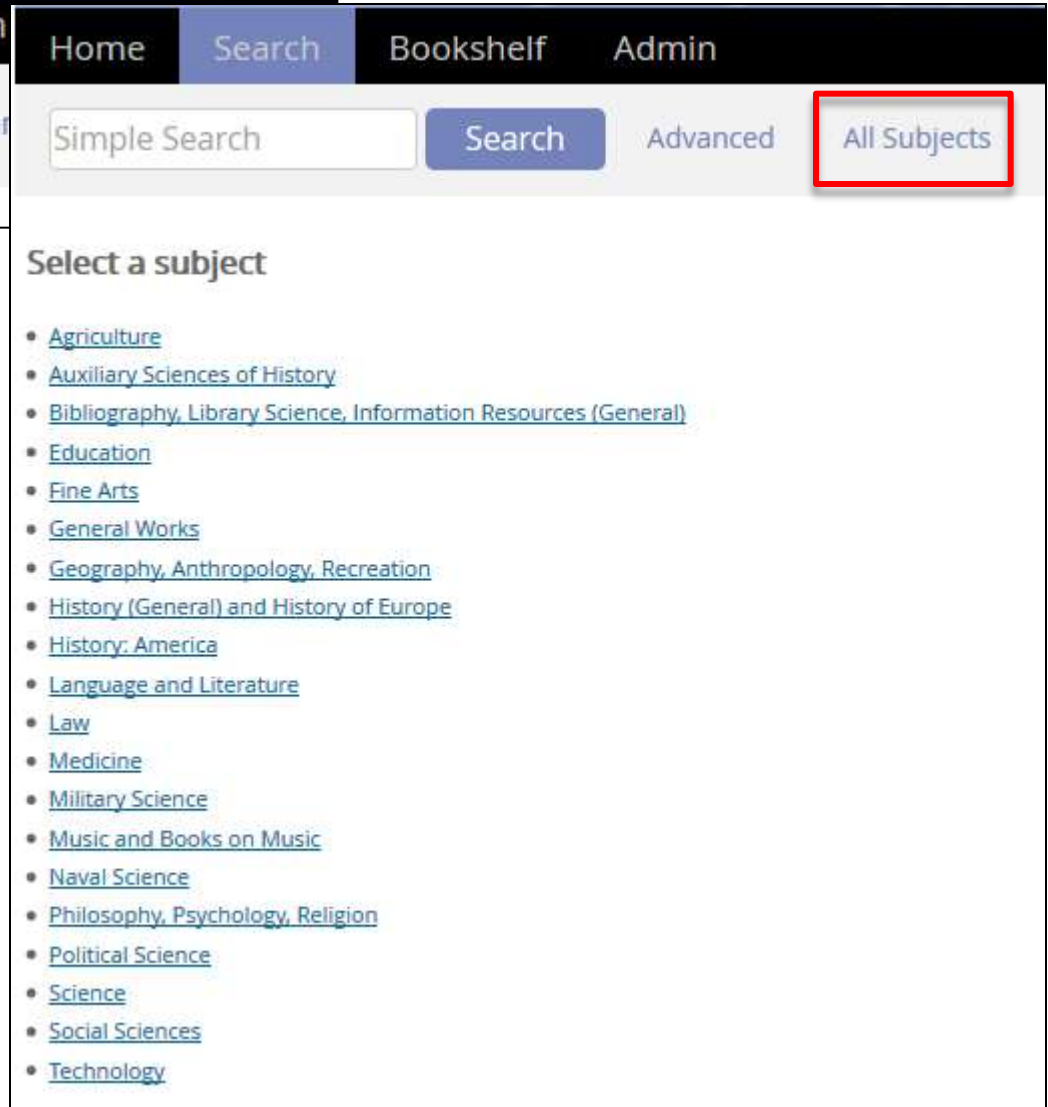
Home Search Bookshelf Admin

Simple Search Search Advanced All Subjects

Select a subject

- Agriculture
- Auxiliary Sciences of History
- Bibliography, Library Science, Information Resources (General)
- Education
- Fine Arts
- General Works
- Geography, Anthropology, Recreation
- History (General) and History of Europe
- History: America
- Language and Literature
- Law
- Medicine
- Military Science
- Music and Books on Music
- Naval Science
- Philosophy, Psychology, Religion
- Political Science
- Science
- Social Sciences
- Technology